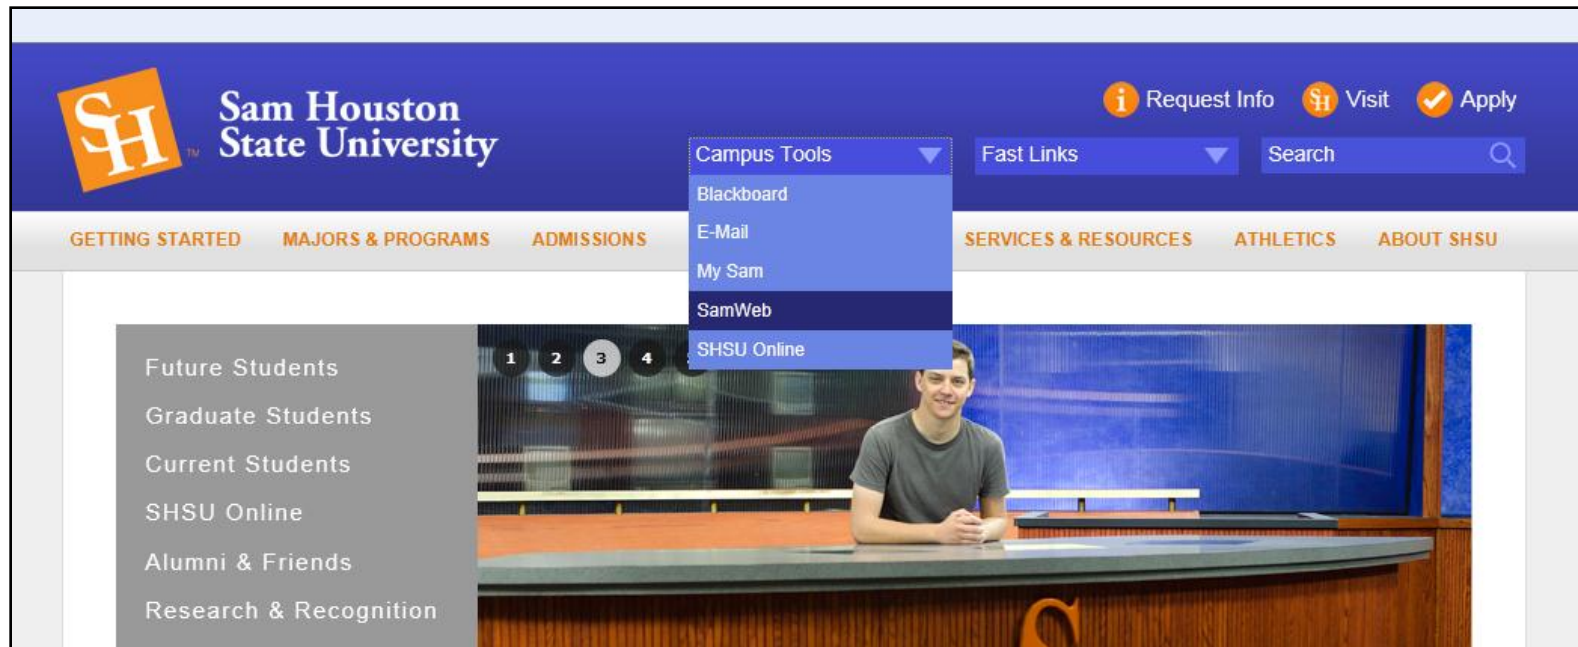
SH
Sam Houston State University

Request Info
Visit
Apply

Campus Tools
Blackboard
E-Mail
My Sam
SamWeb
SHSU Online

Fast Links
Search

GETTING STARTED
MAJORS & PROGRAMS
ADMISSIONS
SERVICES & RESOURCES
ATHLETICS
ABOUT SHSU

Future Students
Graduate Students
Current Students
SHSU Online
Alumni & Friends
Research & Recognition

1
2
3
4